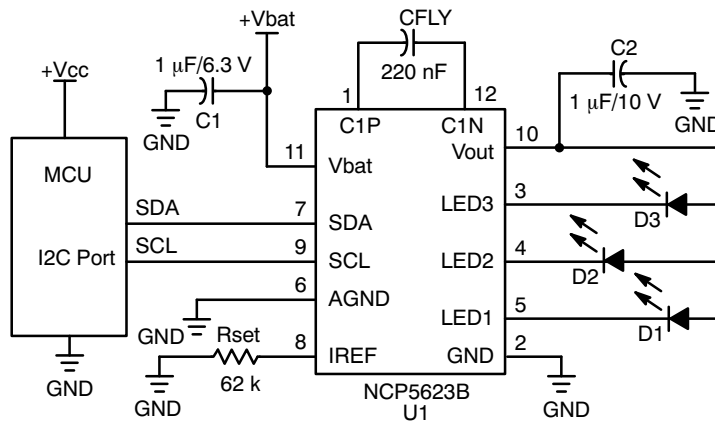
+Vbat
CFLY
220 nF
C2
1 μF/10 V
GND
+Vcc
1 μF/6.3 V
C1
GND
1
12
C1P
C1N
10
Vout
MCU
11
Vbat
SDA
7
SDA
LED3
3
D3
I2C Port
SCL
9
SCL
LED2
4
D2
6
AGND
5
LED1
D1
GND
Rset
8
IREF
GND
2
GND
62 k
NCP5623B
U1
GND
GND
GND